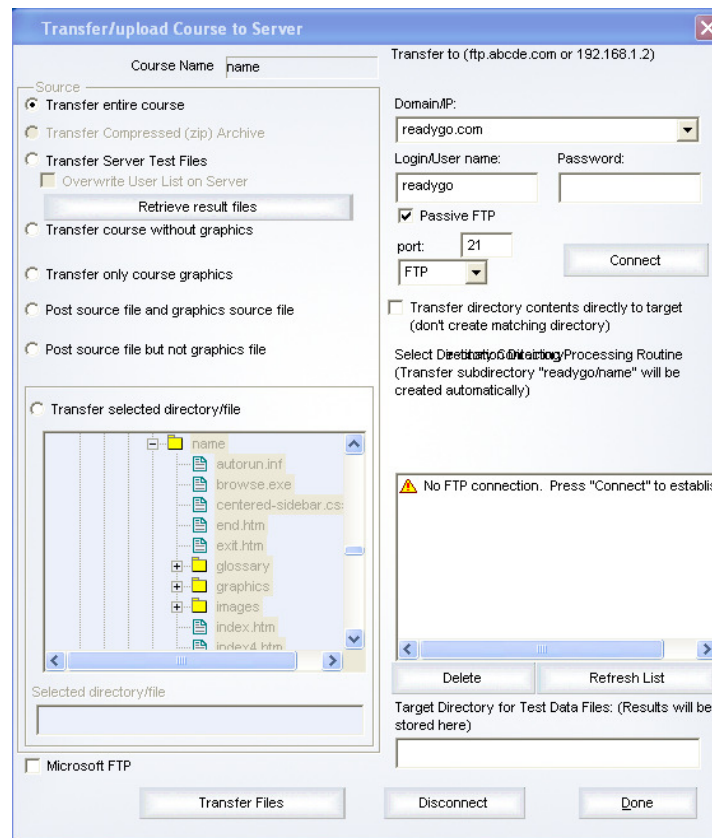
Transfer/upload Course to Server

Course Name name

Source
Transfer entire course
Transfer Compressed (zip) Archive
Transfer Server Test Files
Overwrite User List on Server
Retrieve result files
Transfer course without graphics
Transfer only course graphics
Post source file and graphics source file
Post source file but not graphics file

Transfer selected directory/file

name
autorun.inf
browse.exe
centered-sidebar.cs
end.htm
exit.htm
glossary
graphics
images
index.htm
index4.htm

Selected directory/file

Microsoft FTP

Transfer to (ftp.abcde.com or 192.168.1.2)

Domain/IP:
readygo.com
Login/User name:
Password:
readygo
Passive FTP
port:
21
FTP
Connect

Transfer directory contents directly to target (don't create matching directory)

Select Directory/Continuing Processing Routine (Transfer subdirectory "readygo/name" will be created automatically)

No FTP connection. Press "Connect" to establis

Delete
Refresh List

Target Directory for Test Data Files: (Results will be stored here)

Transfer Files
Disconnect
Done